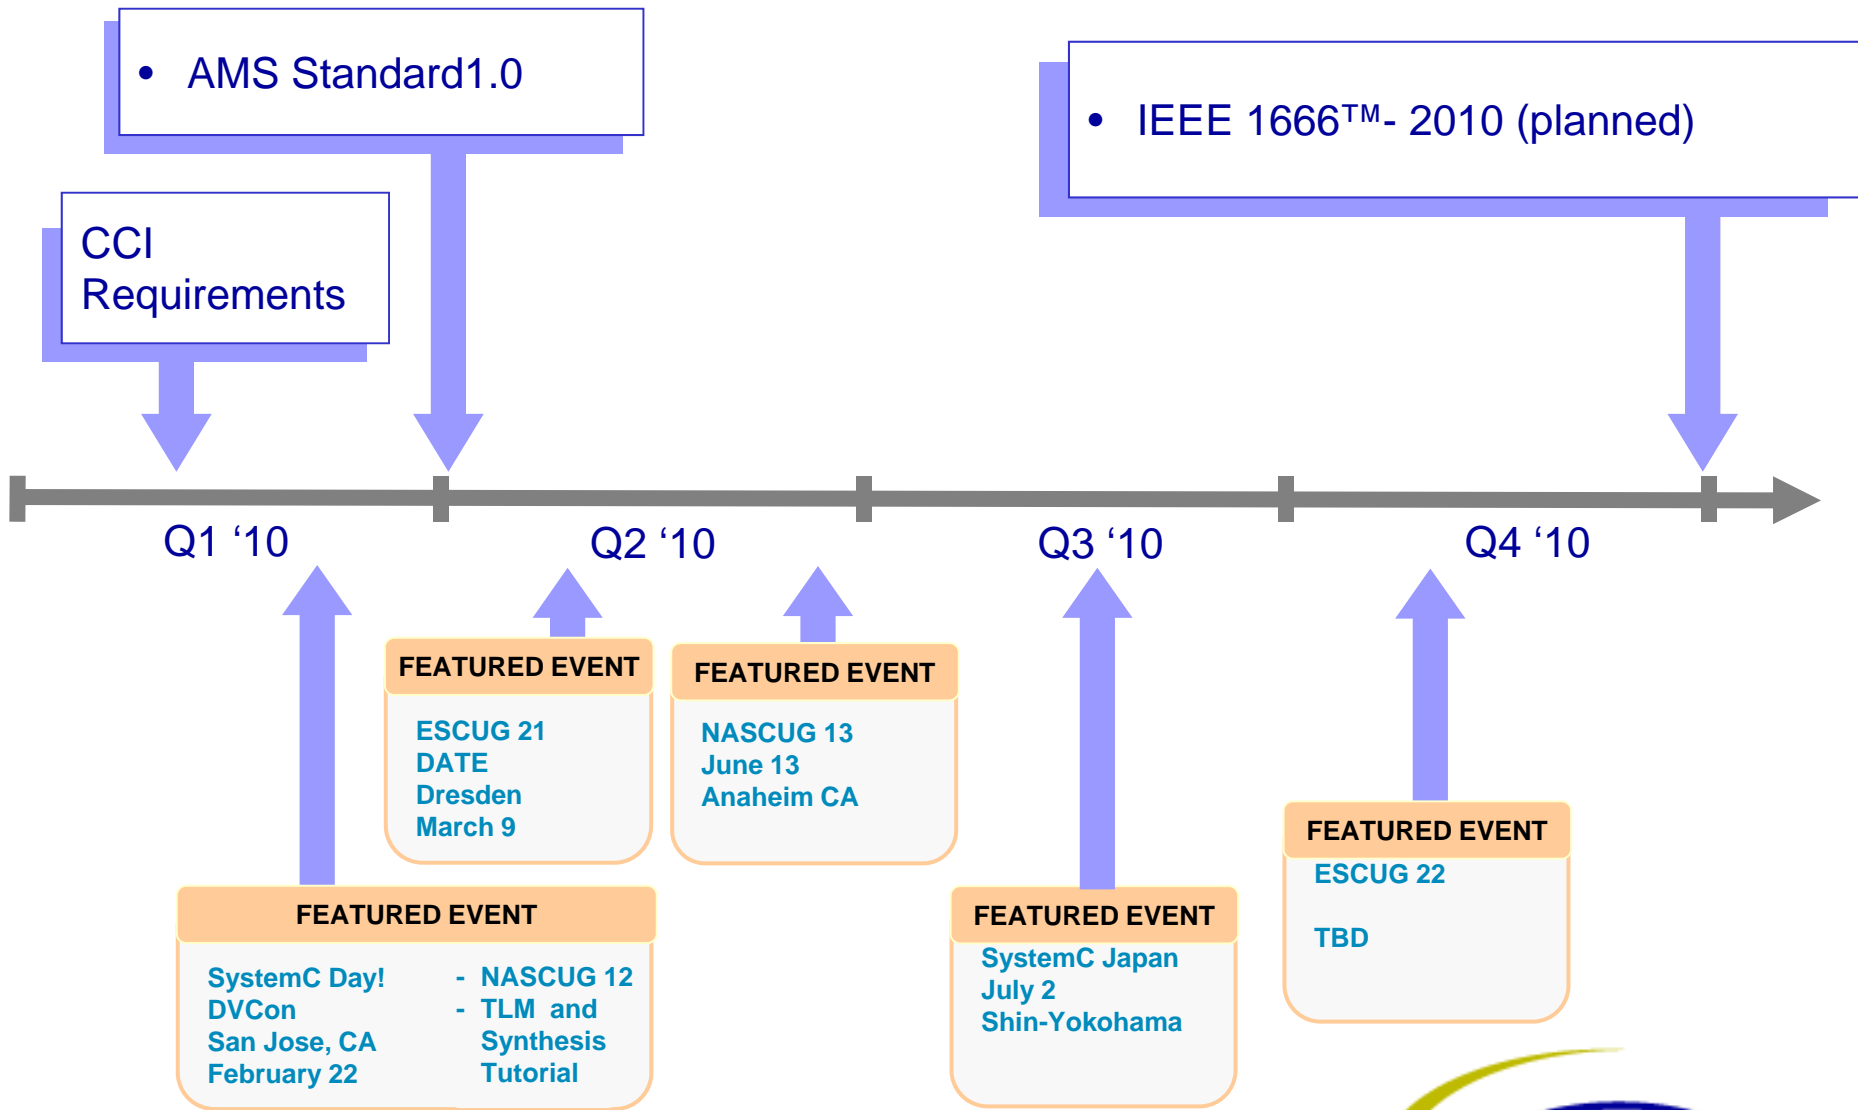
• AMS Standard1.0

• IEEE 1666™- 2010 (planned)

CCI Requirements

Q1 ‘10

Q2 ‘10

Q3 ‘10

Q4 ‘10

FEATURED EVENT
ESCUG 21
DATE
Dresden
March 9

FEATURED EVENT
NASCUG 13
June 13
Anaheim CA

FEATURED EVENT
ESCUG 22

TBD

FEATURED EVENT
SystemC Day!
DVCon
San Jose, CA
February 22

- NASCUG 12
- TLM and Synthesis Tutorial

FEATURED EVENT
SystemC Japan
July 2
Shin-Yokohama